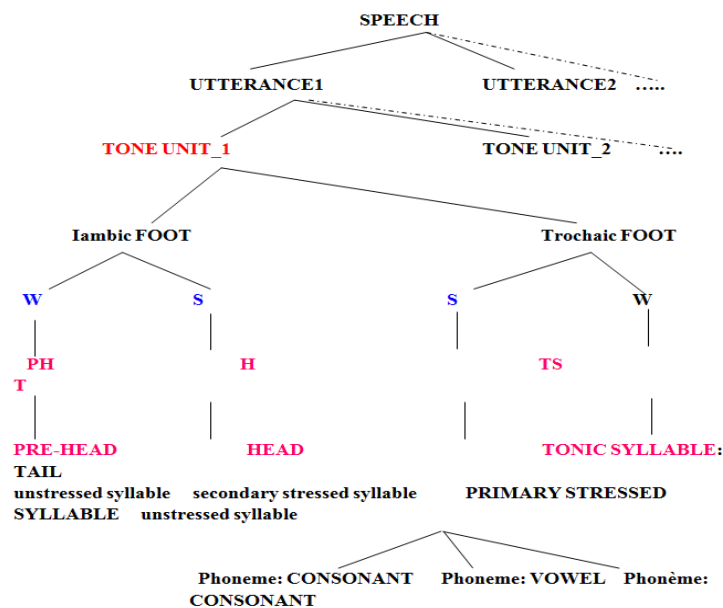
SPEECH

UTTERANCE1 UTTERANCE2 …..

TONE UNIT_1 TONE UNIT_2 ….

Iambic FOOT Trochaic FOOT

W S S W

PH H TS
T

PRE-HEAD HEAD TONIC SYLLABLE:
TAIL
unstressed syllable secondary stressed syllable PRIMARY STRESSED
SYLLABLE unstressed syllable

Phoneme: CONSONANT Phoneme: VOWEL Phonême:
CONSONANT